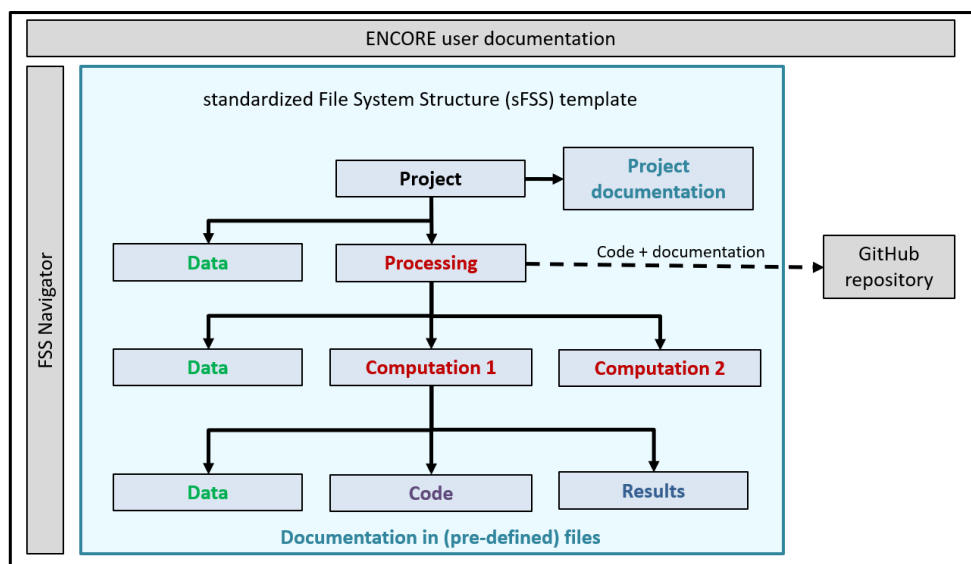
ENCORE user documentation

FSS Navigator

standardized File System Structure (sFSS) template

Project

Project documentation

Data

Processing

Code + documentation

GitHub repository

Data

Computation 1

Computation 2

Data

Code

Results

Documentation in (pre-defined) files